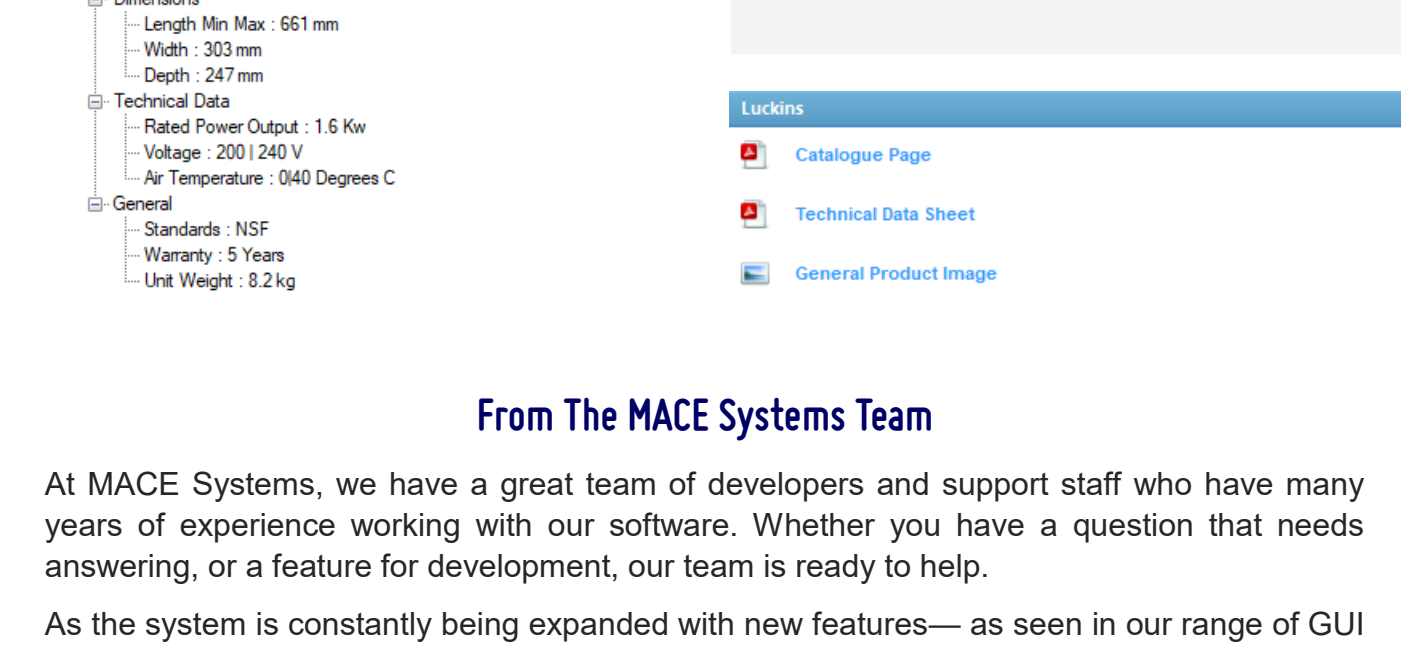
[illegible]
Length Min Max : 661 mm
Width : 303 mm
Depth : 247 mm
Technical Data
Rated Power Output : 1.6 Kw
Voltage : 200 | 240 V
Air Temperature : 0|40 Degrees C
General
Standards : NSF
Warranty : 5 Years
Unit Weight : 8.2 kg

Luckins
Catalogue Page
Technical Data Sheet
General Product Image

From The MACE Systems Team

At MACE Systems, we have a great team of developers and support staff who have many years of experience working with our software. Whether you have a question that needs answering, or a feature for development, our team is ready to help.

As the system is constantly being expanded with new features— as seen in our range of GUI